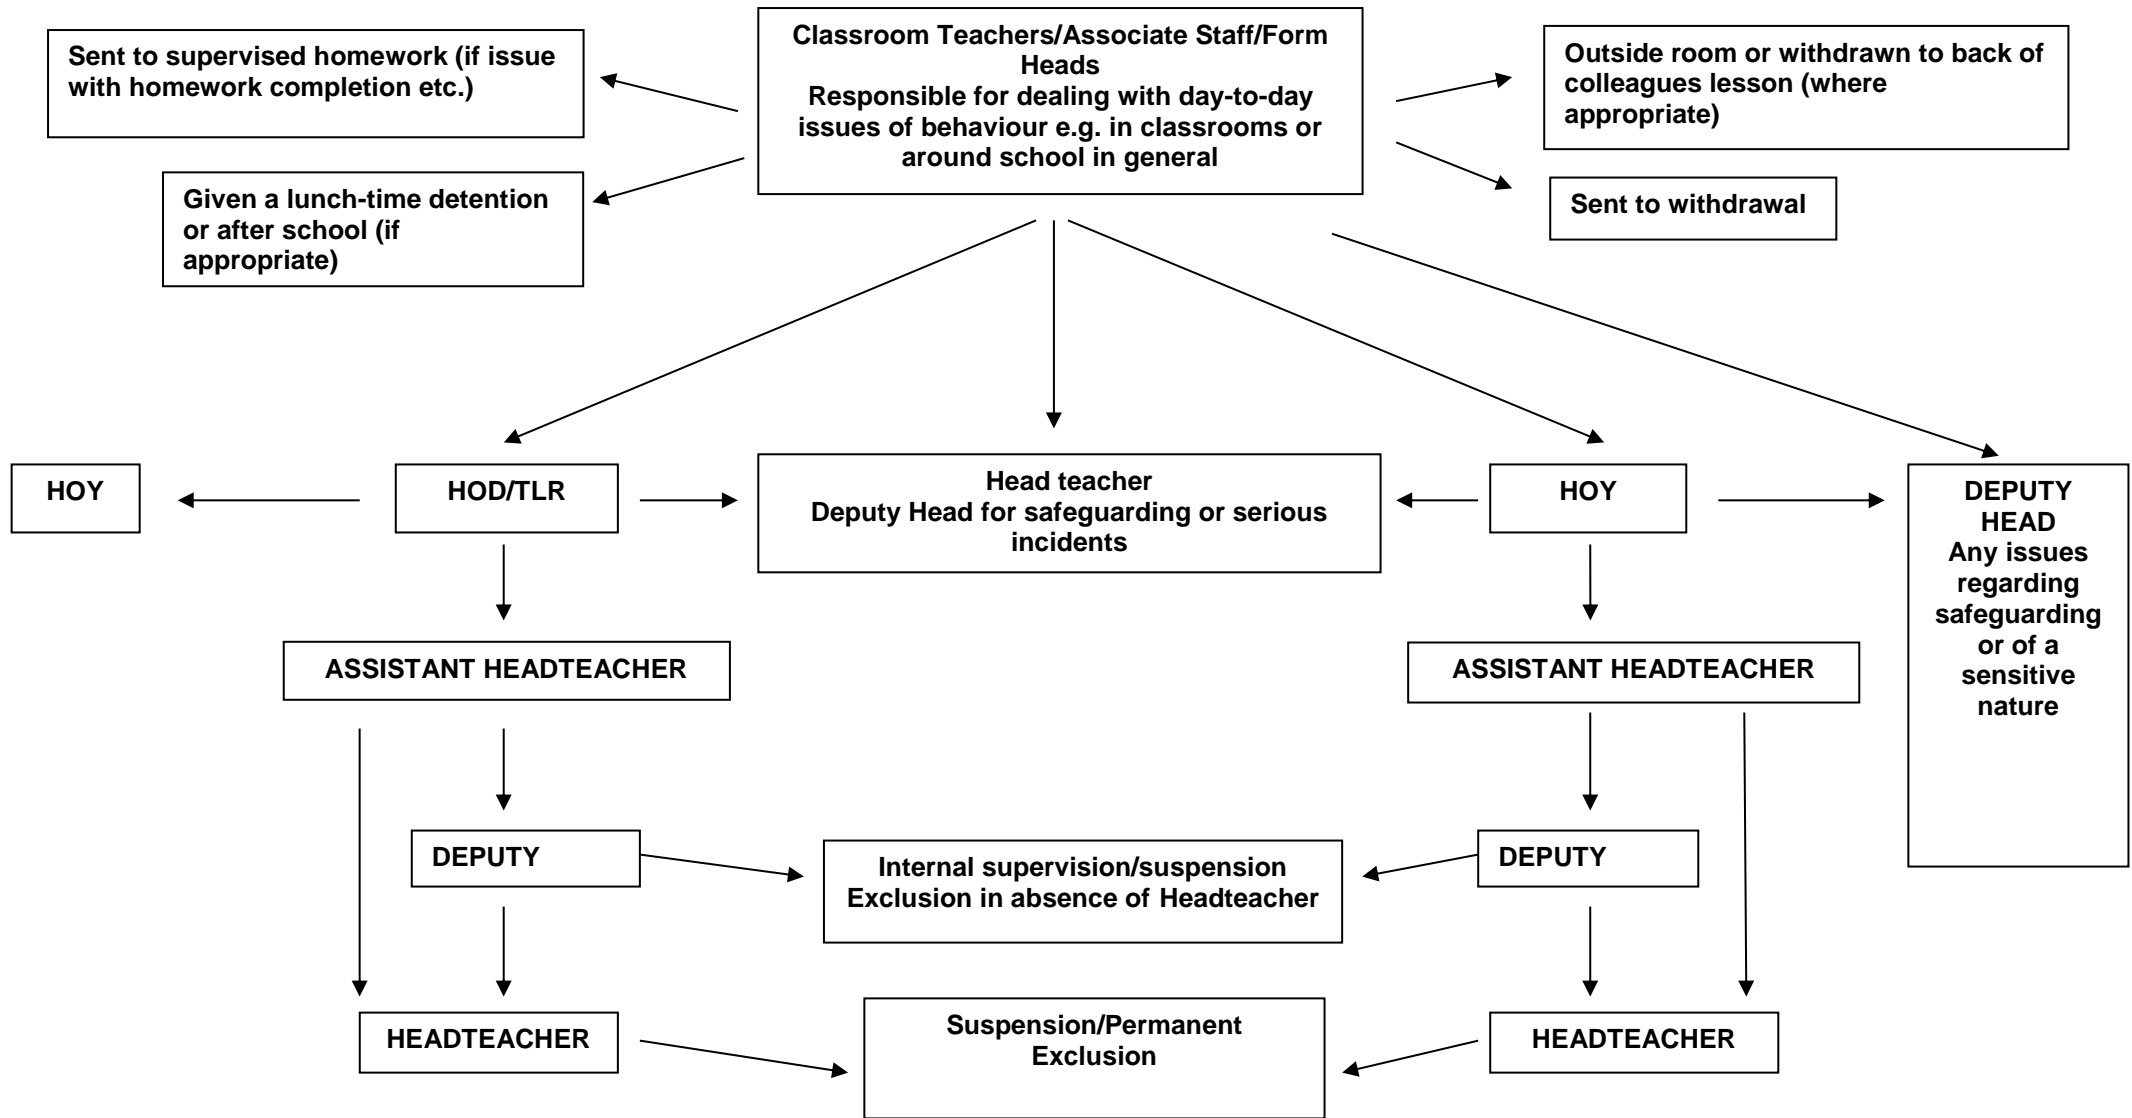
Classroom Teachers/Associate Staff/Form Heads
Responsible for dealing with day-to-day issues of behaviour e.g. in classrooms or around school in general

Sent to supervised homework (if issue with homework completion etc.)

Given a lunch-time detention or after school (if appropriate)

Outside room or withdrawn to back of colleagues lesson (where appropriate)

Sent to withdrawal

HOY

HOD/TLR

Head teacher
Deputy Head for safeguarding or serious incidents

HOY

DEPUTY HEAD
Any issues regarding safeguarding or of a sensitive nature

ASSISTANT HEADTEACHER

ASSISTANT HEADTEACHER

DEPUTY

Internal supervision/suspension
Exclusion in absence of Headteacher

DEPUTY

HEADTEACHER

Suspension/Permanent Exclusion

HEADTEACHER